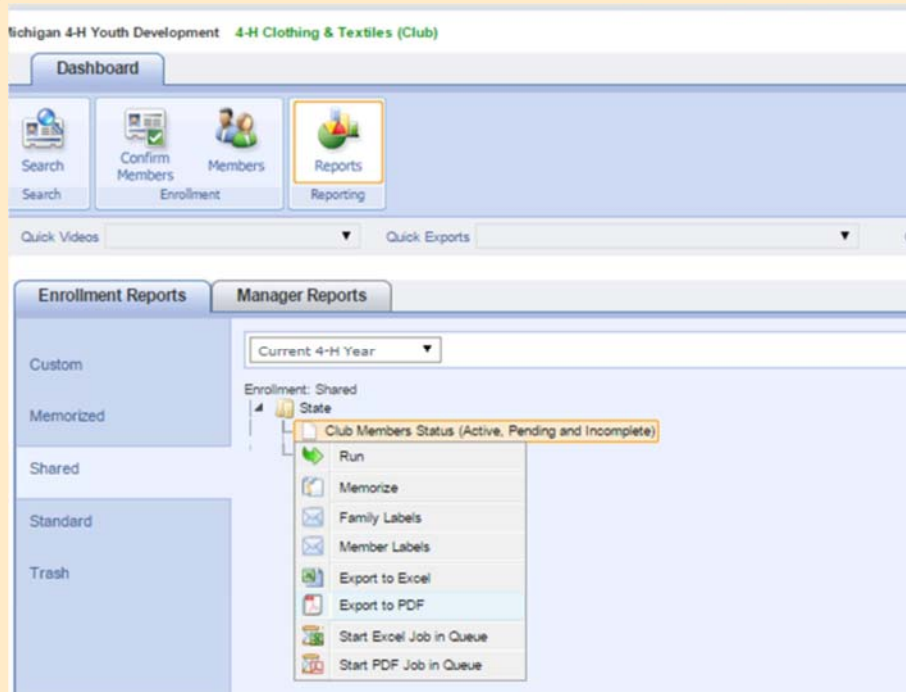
ichigan 4-H Youth Development 4-H Clothing & Textiles (Club)

Dashboard

Search
Search

Confirm Members
Members
Enrollment

Reports
Reporting

Quick Videos
Quick Exports

Enrollment Reports
Manager Reports

Custom
Memorized
Shared
Standard
Trash

Current 4-H Year

Enrollment: Shared
State
Club Members Status (Active, Pending and Incomplete)

Run
Memorize
Family Labels
Member Labels
Export to Excel
Export to PDF
Start Excel Job in Queue
Start PDF Job in Queue